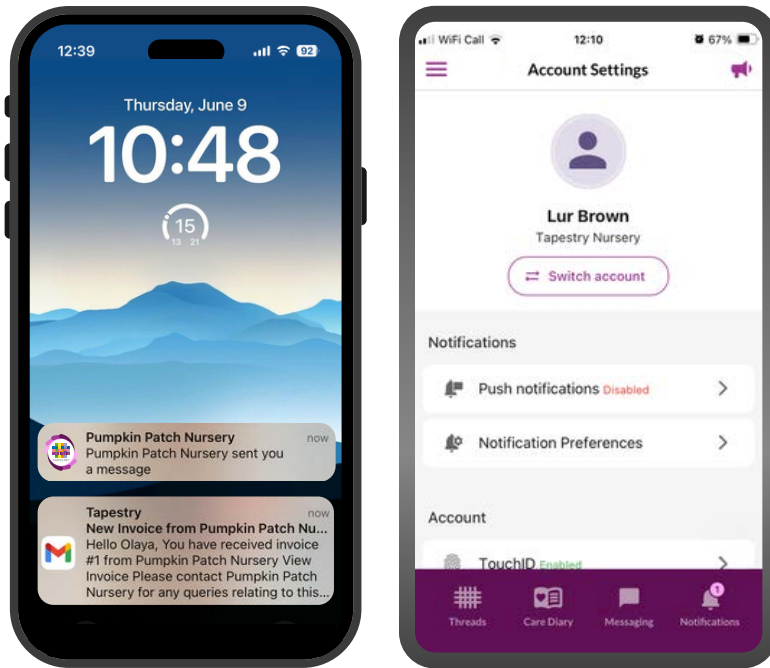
12:39
92

Thursday, June 9
10:48
15
13 21

Pumpkin Patch Nursery
now
Pumpkin Patch Nursery sent you a message

Tapestry
now
New Invoice from Pumpkin Patch Nu...
Hello Olaya, You have received invoice #1 from Pumpkin Patch Nursery View Invoice Please contact Pumpkin Patch Nursery for any queries relating to this...

WiFi Call
12:10
67%

Account Settings

Lur Brown
Tapestry Nursery
Switch account

Notifications
Push notifications Disabled
Notification Preferences

Account
TouchID Enabled

Threads
Care Diary
Messaging
1
Notifications